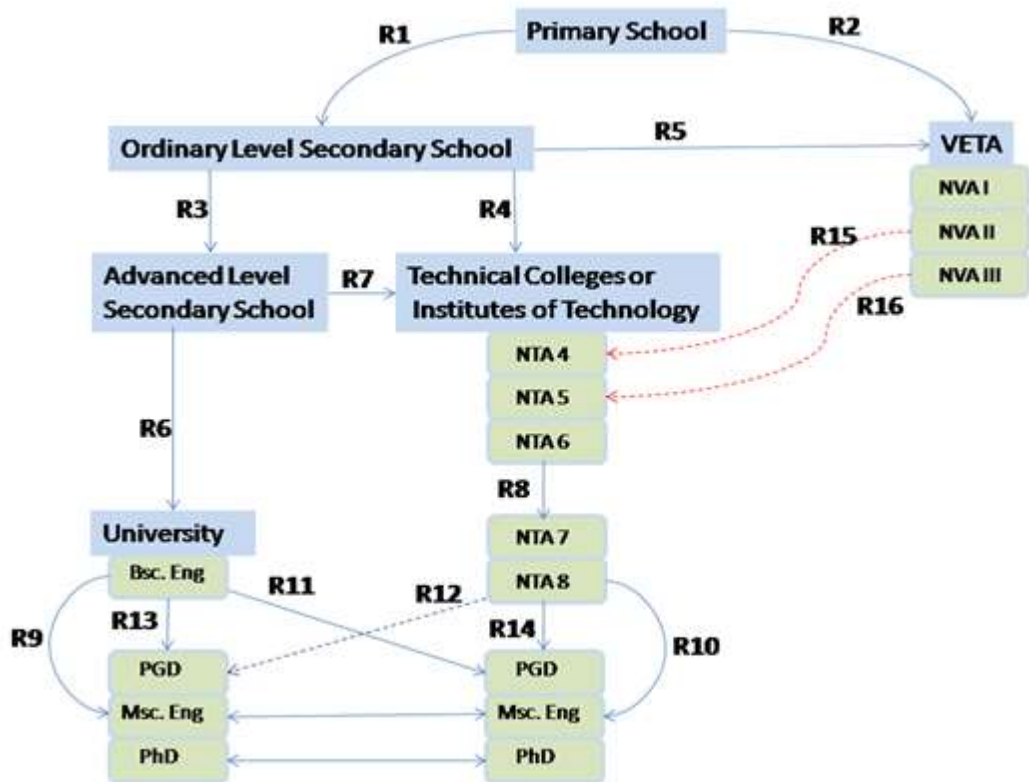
Primary School

R1

R2

Ordinary Level Secondary School

R5

VETA

NVA I

NVA II

NVA III

R3

R4

R15

Advanced Level Secondary School

R7

Technical Colleges or Institutes of Technology

R16

NTA 4

NTA 5

NTA 6

R6

R8

University

NTA 7

NTA 8

Bsc. Eng

R11

R12

R9

R13

R14

R10

PGD

Msc. Eng

PhD

PGD

Msc. Eng

PhD